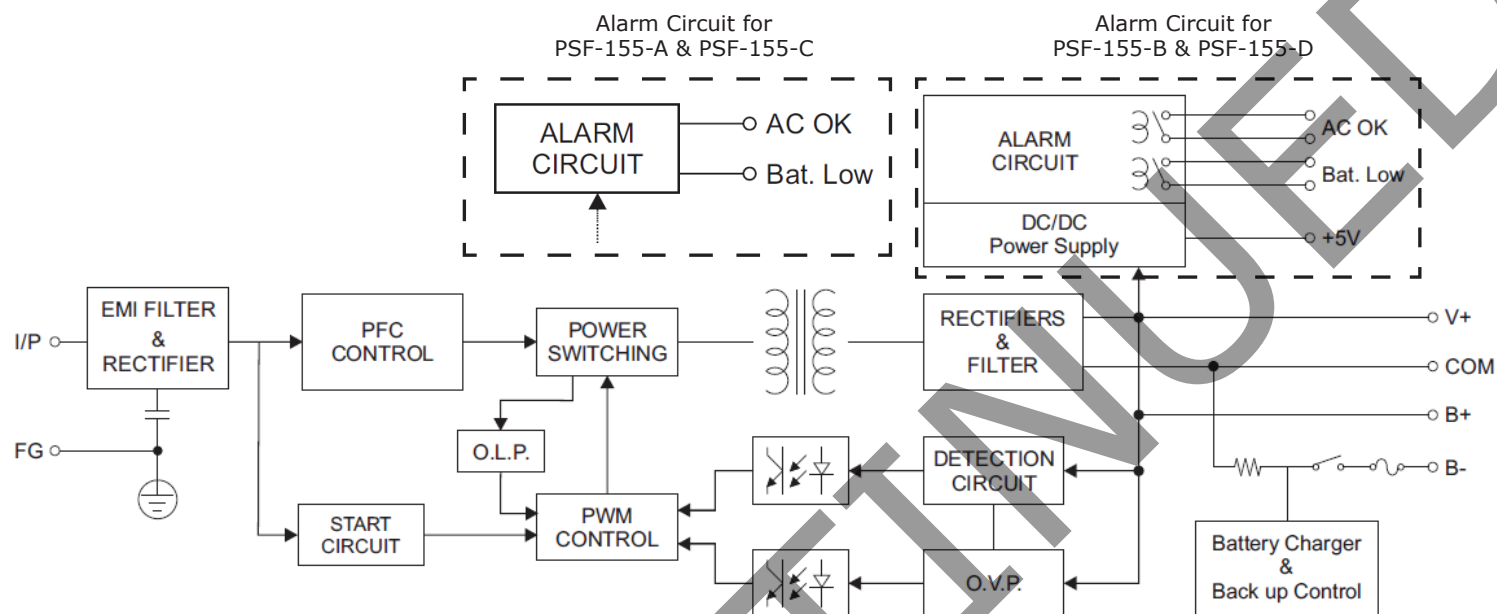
Alarm Circuit for
PSF-155-A & PSF-155-C

ALARM CIRCUIT

AC OK

Bat. Low

Alarm Circuit for
PSF-155-B & PSF-155-D

ALARM CIRCUIT

AC OK

Bat. Low

DC/DC Power Supply

+5V

I/P

FG

EMI FILTER & RECTIFIER

PFC CONTROL

POWER SWITCHING

O.L.P.

START CIRCUIT

PWM CONTROL

RECTIFIERS & FILTER

DETECTION CIRCUIT

O.V.P.

V+

COM

B+

B-

Battery Charger & Back up Control